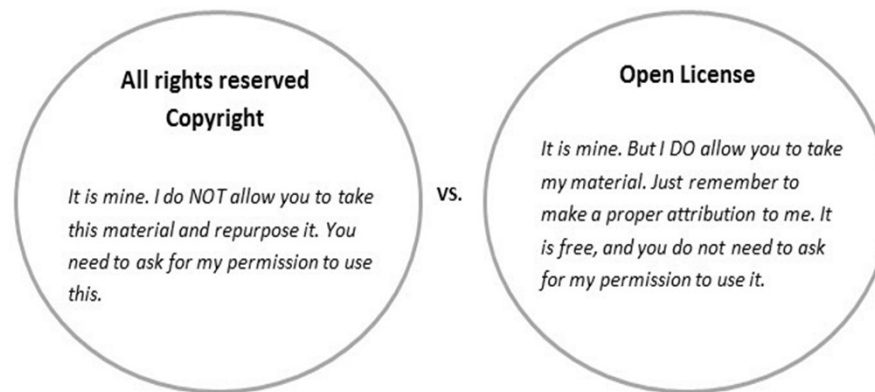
All rights reserved
Copyright

It is mine. I do NOT allow you to take this material and repurpose it. You need to ask for my permission to use this.

vs.

Open License

It is mine. But I DO allow you to take my material. Just remember to make a proper attribution to me. It is free, and you do not need to ask for my permission to use it.